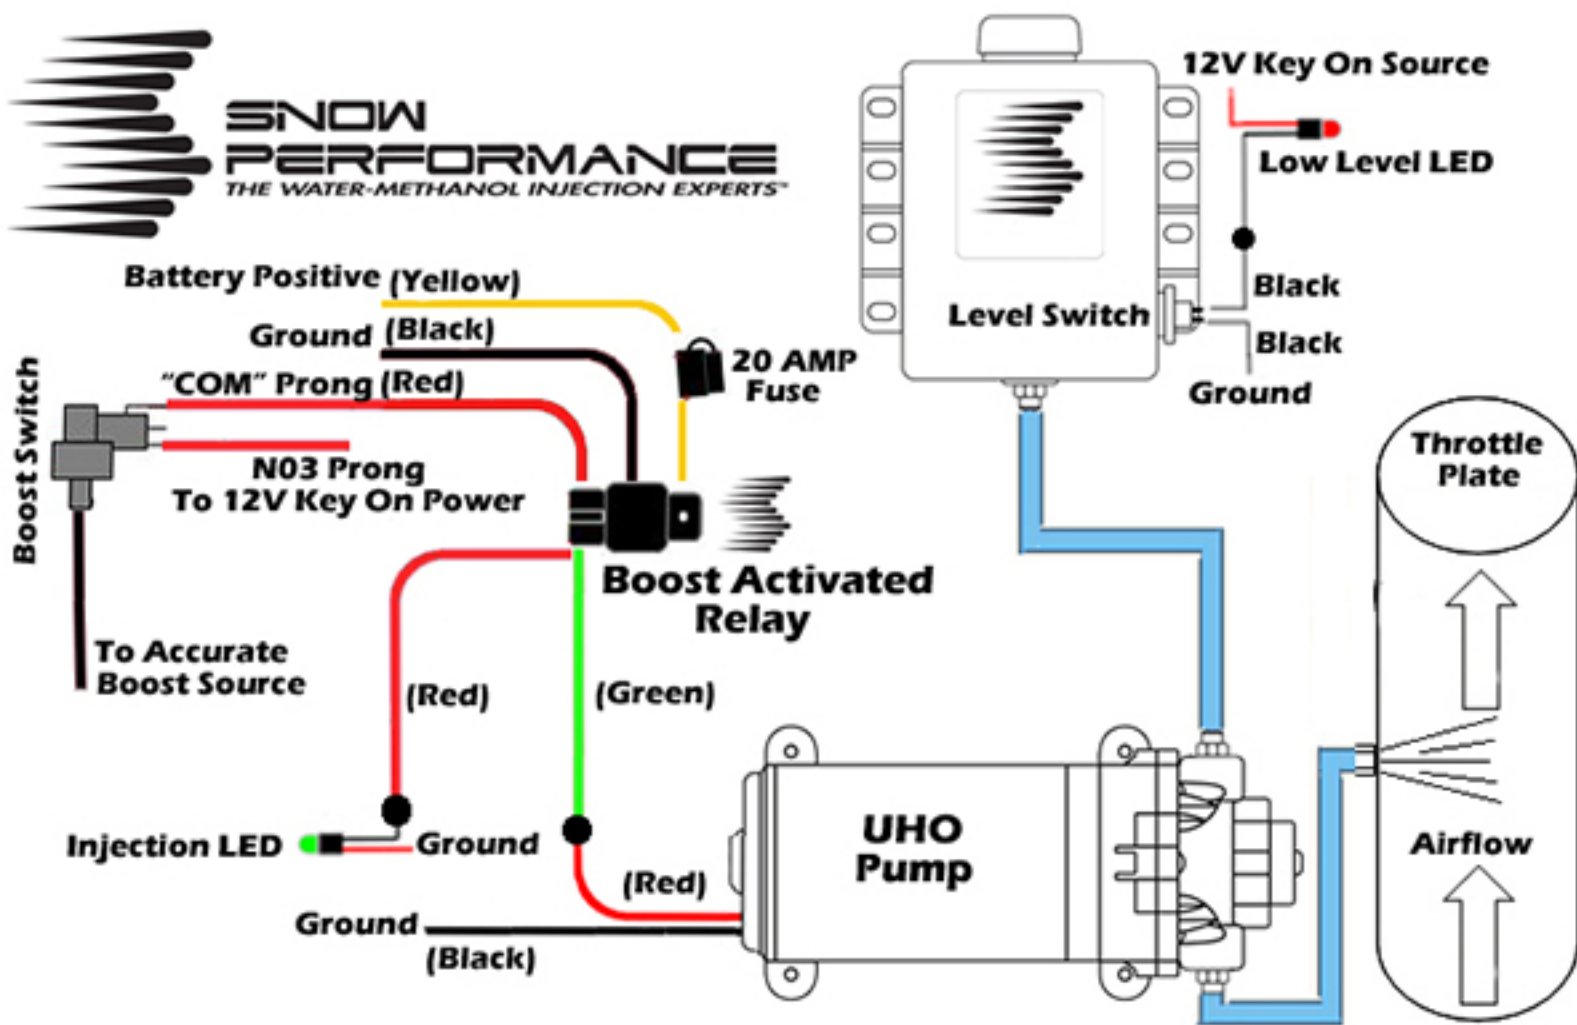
SNOW PERFORMANCE
THE WATER-METHANOL INJECTION EXPERTS™

12V Key On Source
Low Level LED
Black
Level Switch
Black
Ground

Battery Positive (Yellow)
Ground (Black)
"COM" Prong (Red)
20 AMP Fuse
Boost Switch
N03 Prong
To 12V Key On Power
Boost Activated Relay
Throttle Plate
To Accurate Boost Source
(Red)
(Green)
Injection LED
Ground
UHO Pump
Airflow
(Red)
Ground
(Black)